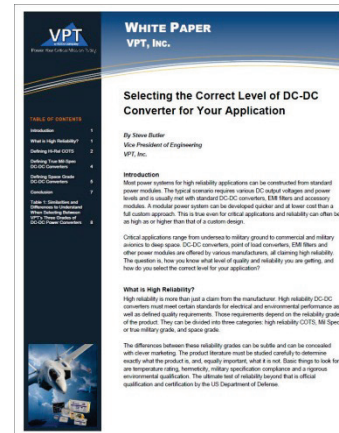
VPT

Power Your Critical Mission Today

WHITE PAPER
VPT, INC.

TABLE OF CONTENTS

Introduction 1

What is High Reliability? 1

Defining Hi-Rel COTS 2

Defining True Mil-Spec DC-DC Converters 4

Defining Space Grade DC-DC Converters 5

Conclusion 7

Table 1: Similarities and Differences to Understand When Selecting Between VPT's Three Grades of DC-DC Power Converters 8

Selecting the Correct Level of DC-DC Converter for Your Application

By Steve Butler
Vice President of Engineering
VPT, Inc.

Introduction

Most power systems for high reliability applications can be constructed from standard power modules. The typical scenario requires various DC output voltages and power levels and is usually met with standard DC-DC converters, EMI filters and accessory modules. A modular power system can be developed quicker and at lower cost than a full custom approach. This is true even for critical applications and reliability can often be as high as or higher than that of a custom design.

Critical applications range from undersea to military ground to commercial and military avionics to deep space. DC-DC converters, point of load converters, EMI filters and other power modules are offered by various manufacturers, all claiming high reliability. The question is, how do you know what level of quality and reliability you are getting, and how do you select the correct level for your application?

What is High Reliability?

High reliability is more than just a claim from the manufacturer. High reliability DC-DC converters must meet certain standards for electrical and environmental performance as well as defined quality requirements. Those requirements depend on the reliability grade of the product. They can be divided into three categories: high reliability COTS, Mil Spec or true military grade, and space grade.

The differences between these reliability grades can be subtle and can be concealed with clever marketing. The product literature must be studied carefully to determine exactly what the product is, and, equally important, what it is not. Basic things to look for are temperature rating, hermeticity, military specification compliance and a rigorous environmental qualification. The ultimate test of reliability beyond that is official qualification and certification by the US Department of Defense.